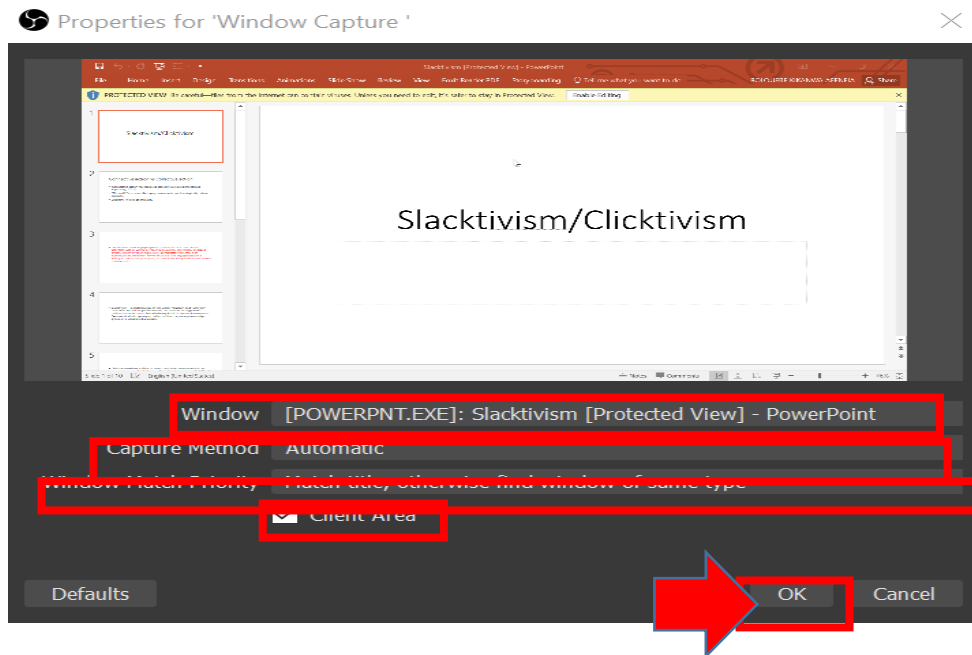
Properties for 'Window Capture '

Slacktivism [Protected View] - PowerPoint

File Home Insert Design Transitions Animations Slide Show Review View Foxit Reader PDF Storyboarding Tell me what you want to do Share

PROTECTED VIEW Be careful—files from the Internet can contain viruses. Unless you need to edit, it's safer to stay in Protected View. Enable Editing

Slacktivism/Clicktivism

Slide 1 of 10 English (United States) Notes Comments

Window [POWERPNT.EXE]: Slacktivism [Protected View] - PowerPoint

Capture Method Automatic

Window Match Priority Match title, otherwise find window of same type

Client Area

Defaults

OK

Cancel